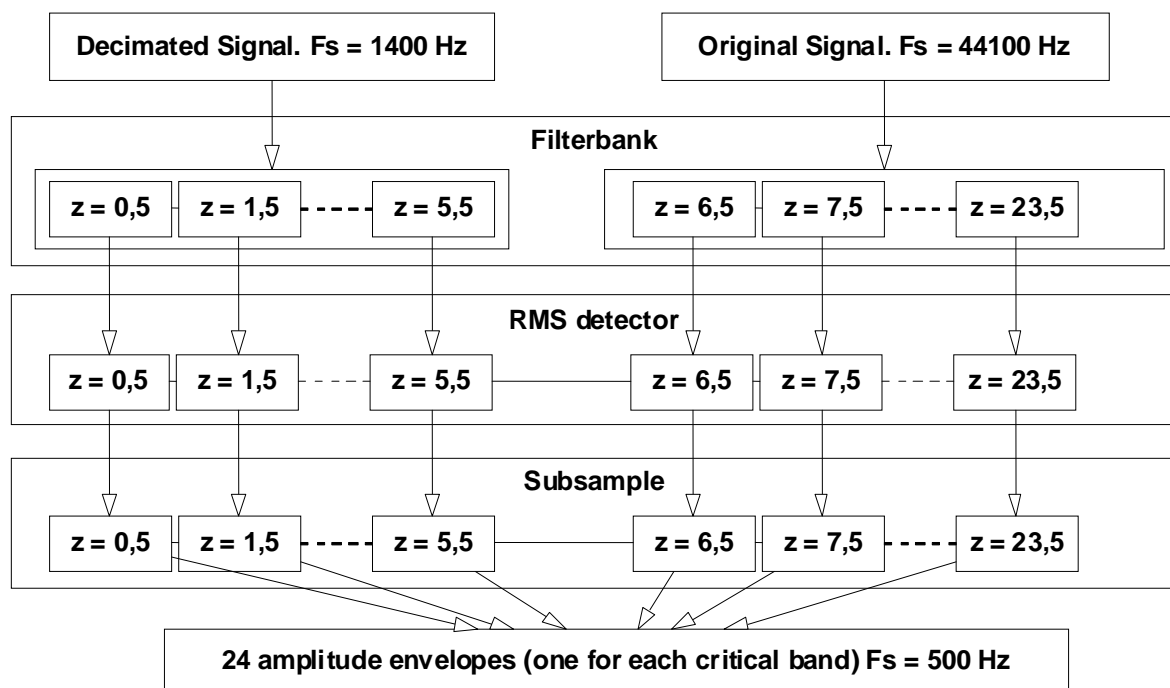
Decimated Signal. Fs = 1400 Hz

Original Signal. Fs = 44100 Hz

Filterbank

z = 0,5 z = 1,5 z = 5,5

z = 6,5 z = 7,5 z = 23,5

RMS detector

z = 0,5 z = 1,5 z = 5,5 z = 6,5 z = 7,5 z = 23,5

Subsample

z = 0,5 z = 1,5 z = 5,5 z = 6,5 z = 7,5 z = 23,5

24 amplitude envelopes (one for each critical band) Fs = 500 Hz